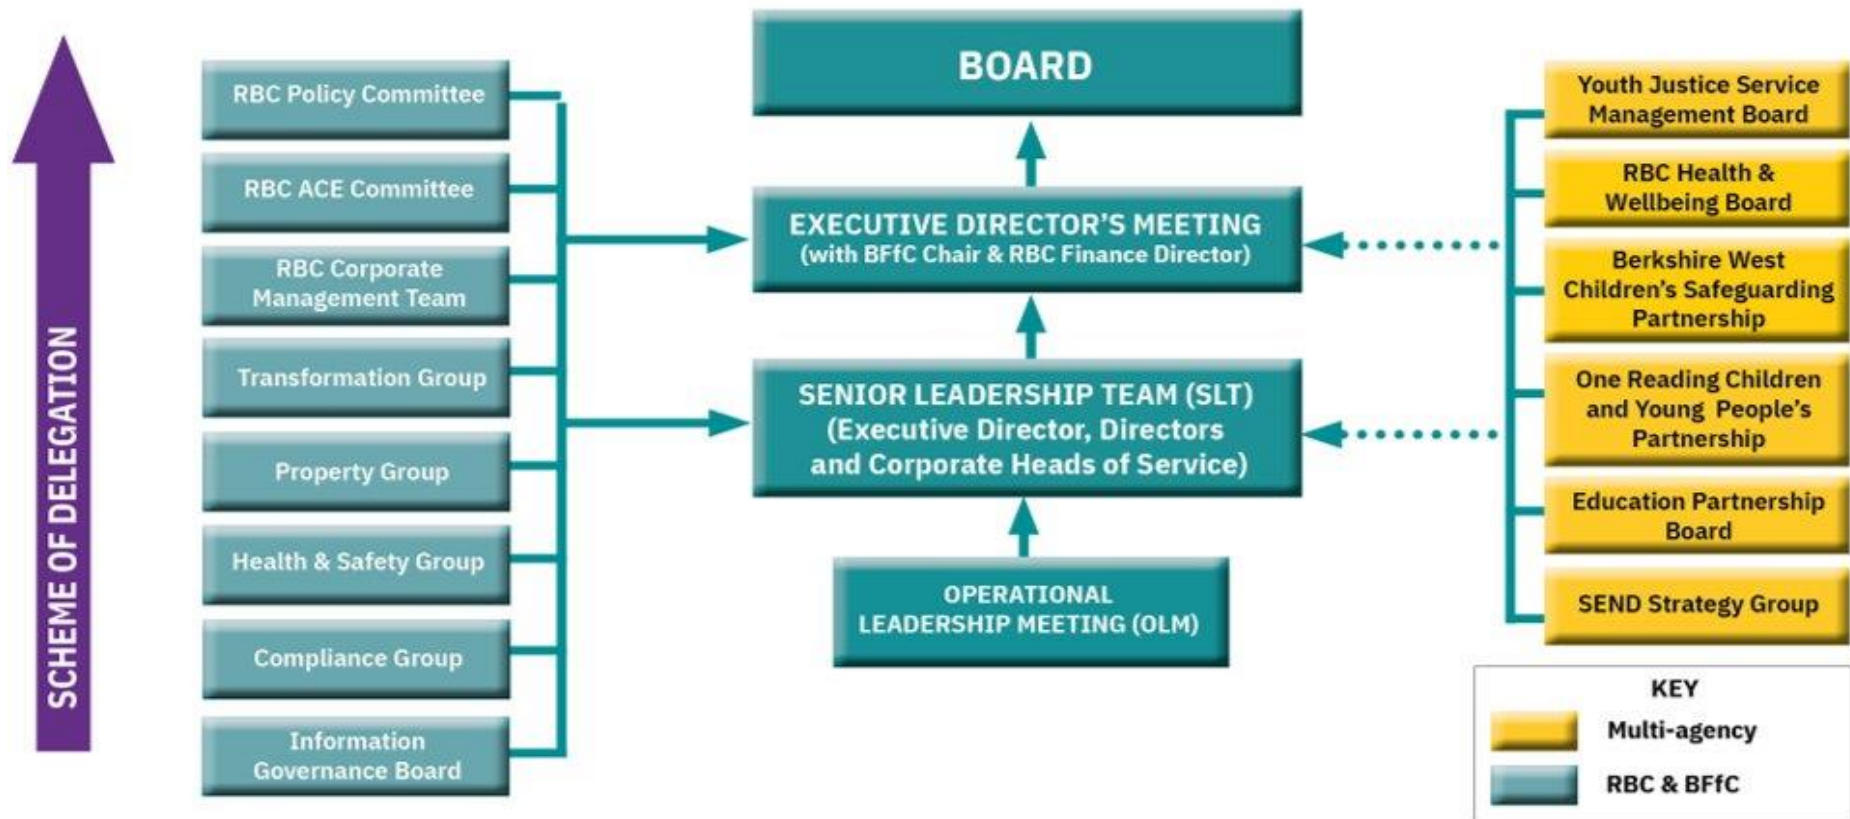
SCHEME OF DELEGATION

RBC Policy Committee

RBC ACE Committee

RBC Corporate Management Team

Transformation Group

Property Group

Health & Safety Group

Compliance Group

Information Governance Board

BOARD

EXECUTIVE DIRECTOR'S MEETING (with BFfC Chair & RBC Finance Director)

SENIOR LEADERSHIP TEAM (SLT) (Executive Director, Directors and Corporate Heads of Service)

OPERATIONAL LEADERSHIP MEETING (OLM)

Youth Justice Service Management Board

RBC Health & Wellbeing Board

Berkshire West Children's Safeguarding Partnership

One Reading Children and Young People's Partnership

Education Partnership Board

SEND Strategy Group

KEY

Multi-agency

RBC & BFfC